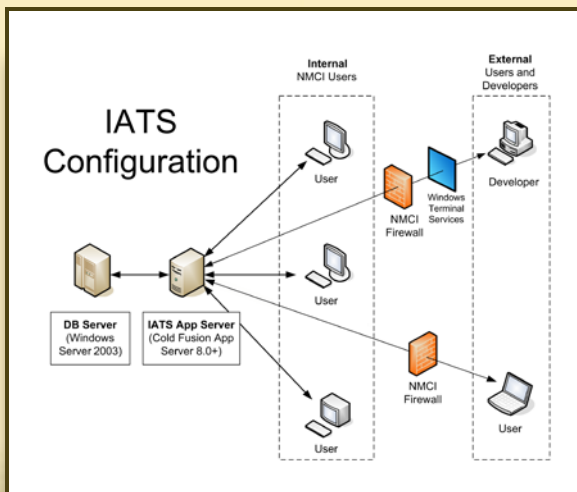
IATS Configuration

Internal
NMCI Users

External
Users and Developers

User

Windows Terminal Services

Developer

NMCI Firewall

User

DB Server
(Windows Server 2003)

IATS App Server
(Cold Fusion App Server 8.0+)

NMCI Firewall

User

User